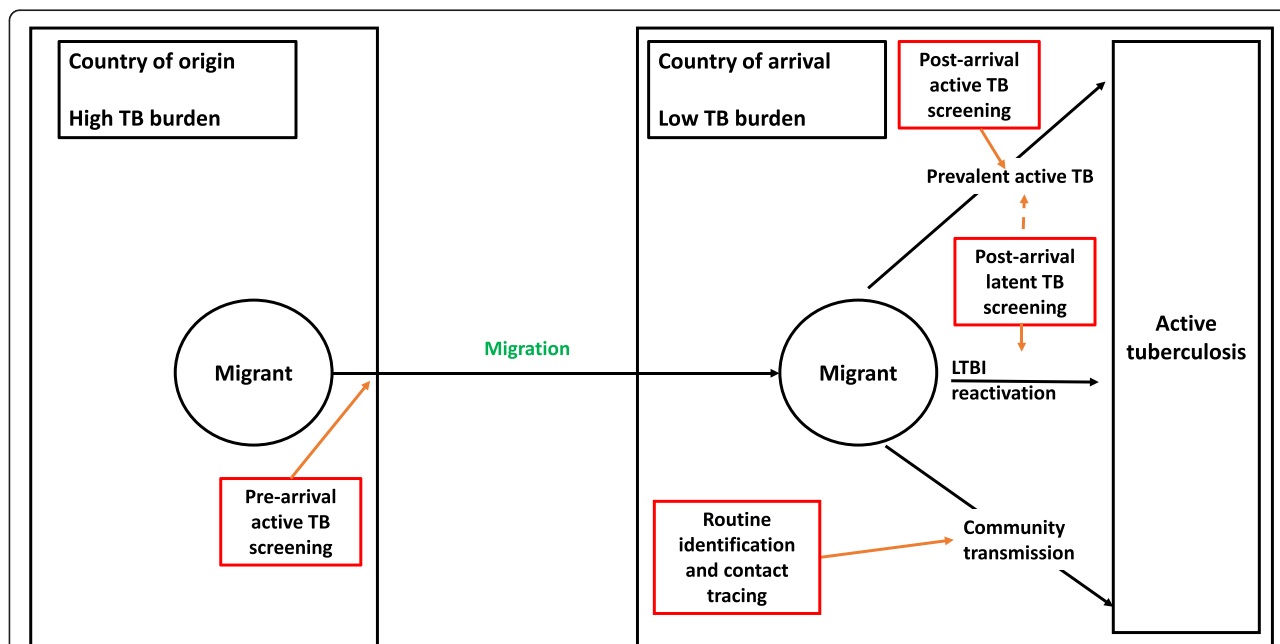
Country of origin

High TB burden

Migrant

Pre-arrival active TB screening

Migration

Country of arrival

Low TB burden

Post-arrival active TB screening

Prevalent active TB

Post-arrival latent TB screening

Migrant

LTBI reactivation

Active tuberculosis

Routine identification and contact tracing

Community transmission